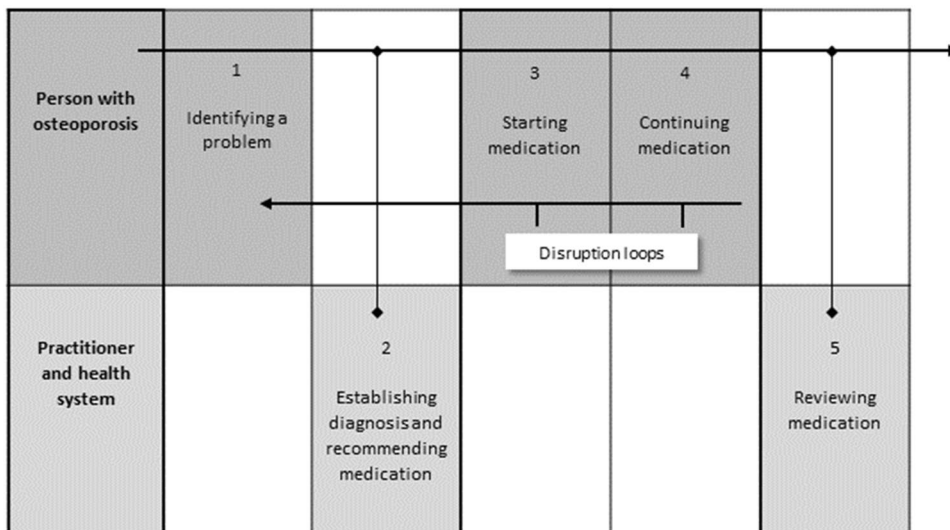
Person with osteoporosis

1

Identifying a problem

3

Starting medication

4

Continuing medication

Disruption loops

Practitioner and health system

2

Establishing diagnosis and recommending medication

5

Reviewing medication